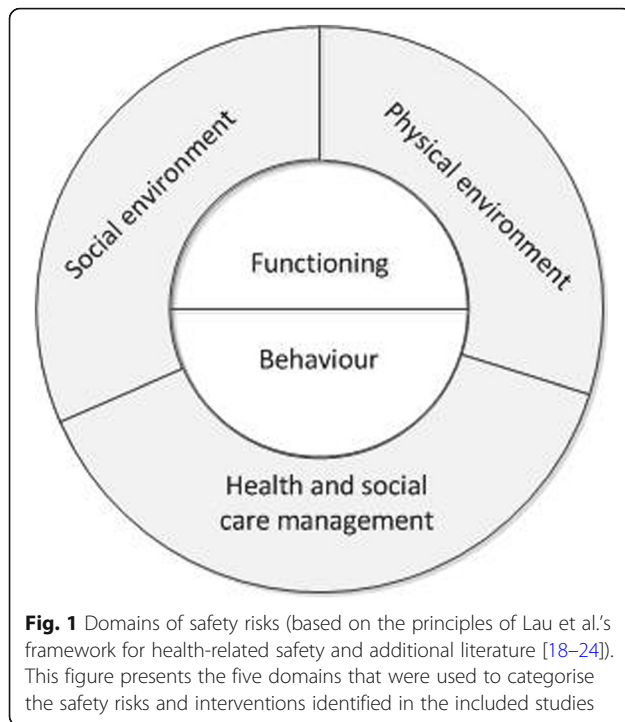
Social environment

Physical environment

Functioning

Behaviour

Health and social care management

**Fig. 1** Domains of safety risks (based on the principles of Lau et al.'s framework for health-related safety and additional literature [18–24]). This figure presents the five domains that were used to categorise the safety risks and interventions identified in the included studies